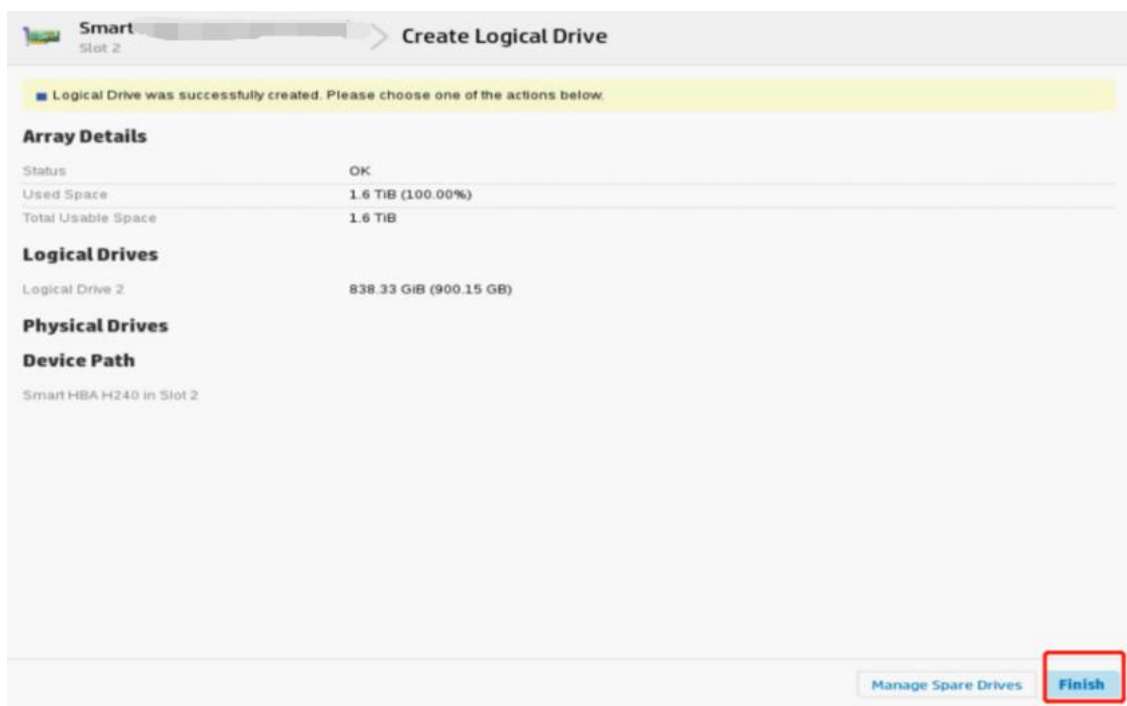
Smart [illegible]
Slot 2

Create Logical Drive

Logical Drive was successfully created. Please choose one of the actions below.

Array Details

| | |
|---|---|
| Status | OK |
| Used Space | 1.6 TiB (100.00%) |
| Total Usable Space | 1.6 TiB |

Logical Drives

Logical Drive 2 838.33 GiB (900.15 GB)

Physical Drives

Device Path

Smart HBA H240 in Slot 2

Manage Spare Drives

Finish